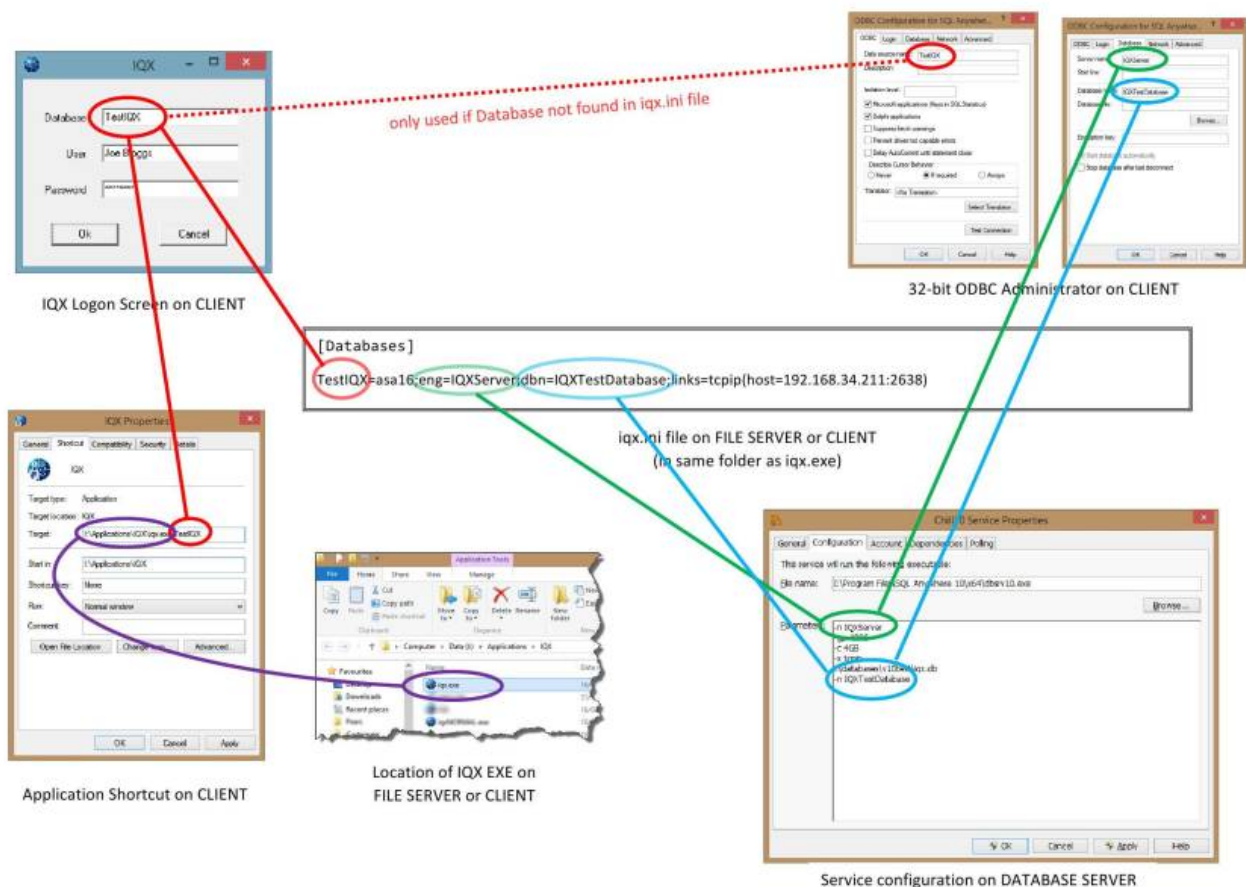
IQX

Database TestIQX

User Joe Bloggs

Password

Ok

Cancel

IQX Logon Screen on CLIENT

only used if Database not found in iqx.ini file

ODBC Configuration for SQL Anywhere

ODBC Login Database Network Advanced

Data source name TestIQX

Description

Isolation level

Microsoft applications (Keys in SQLStatistics)

Delphi applications

Suppress fetch warnings

Prevent driver not capable errors

Delay AutoCommit until statement close

Describe Cursor Behavior

Never If required Always

Translator: <No Translator>

Select Translator

Test Connection

OK Cancel Help

ODBC Configuration for SQL Anywhere

ODBC Login Database Network Advanced

Server name IQXServer

Start line

Database name IQXTestDatabase

Database file

Browse...

Encryption key

Start database automatically

Stop database after last disconnect

OK Cancel Help

32-bit ODBC Administrator on CLIENT

[Databases]

TestIQX=asa16;eng=IQXServer;dbn=IQXTestDatabase;links=tcpip(host=192.168.34.211:2638)

iqx.ini file on FILE SERVER or CLIENT
(in same folder as iqx.exe)

IQX Properties

General Shortcut Compatibility Security Details

IQX

Target type: Application

Target location: IQX

Target: I:\Applications\IQX\iqx.exe TestIQX

Start in: I:\Applications\IQX

Shortcut key: None

Run: Normal window

Comment:

Open File Location Change Icon... Advanced...

OK Cancel Apply

Application Shortcut on CLIENT

Application Tools

File Home Share View Manage

Copy Paste Cut Copy path Paste shortcut Move to Copy to Delete Rename New folder

Clipboard Organise

Computer › Data (I:) › Applications › IQX

Favourites Desktop Downloads Recent places

Name

iqx.exe

Location of IQX EXE on FILE SERVER or CLIENT

Service Properties

General Configuration Account Dependencies Polling

This service will run the following executable:

File name: C:\Program Files\SQL Anywhere 10\x64\dbsrv10.exe

Browse...

Parameters: -n IQXServer
-c 4GB
-x tcpip
d:\databases\v10\iqx.db
-n IQXTestDatabase

OK Cancel Apply Help

Service configuration on DATABASE SERVER